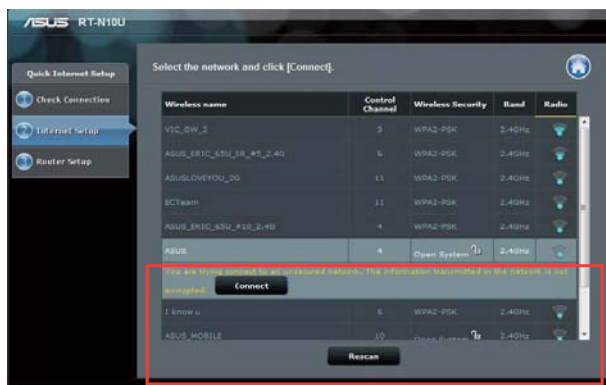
/ISUS RT-N10U

Quick Internet Setup

Check Connection

Internet Setup

Router Setup

Select the network and click [Connect].

| Wireless name | Control Channel | Wireless Security | Band | Radio |
|---|---|---|---|---|
| VIC_GW_2 | 3 | WPA2-PSK | 2.4GHz | |
| ASUS_ERIC_6SU_ER_#5_2.4G | 6 | WPA2-PSK | 2.4GHz | |
| ASUSLOVEYOU_2G | 11 | WPA2-PSK | 2.4GHz | |
| ECTeam | 11 | WPA2-PSK | 2.4GHz | |
| ASUS_ERIC_6SU_#10_2.4G | 4 | WPA2-PSK | 2.4GHz | |
| ASUS | 4 | Open System | 2.4GHz | |

You are trying connect to an unsecured network. The information transmitted in the network is not encrypted.

Connect

| | | | | |
|---|---|---|---|---|
| I know u | 6 | WPA2-PSK | 2.4GHz | |
| ASUS_MOBILE | 10 | Open System | 2.4GHz | |

Rescan